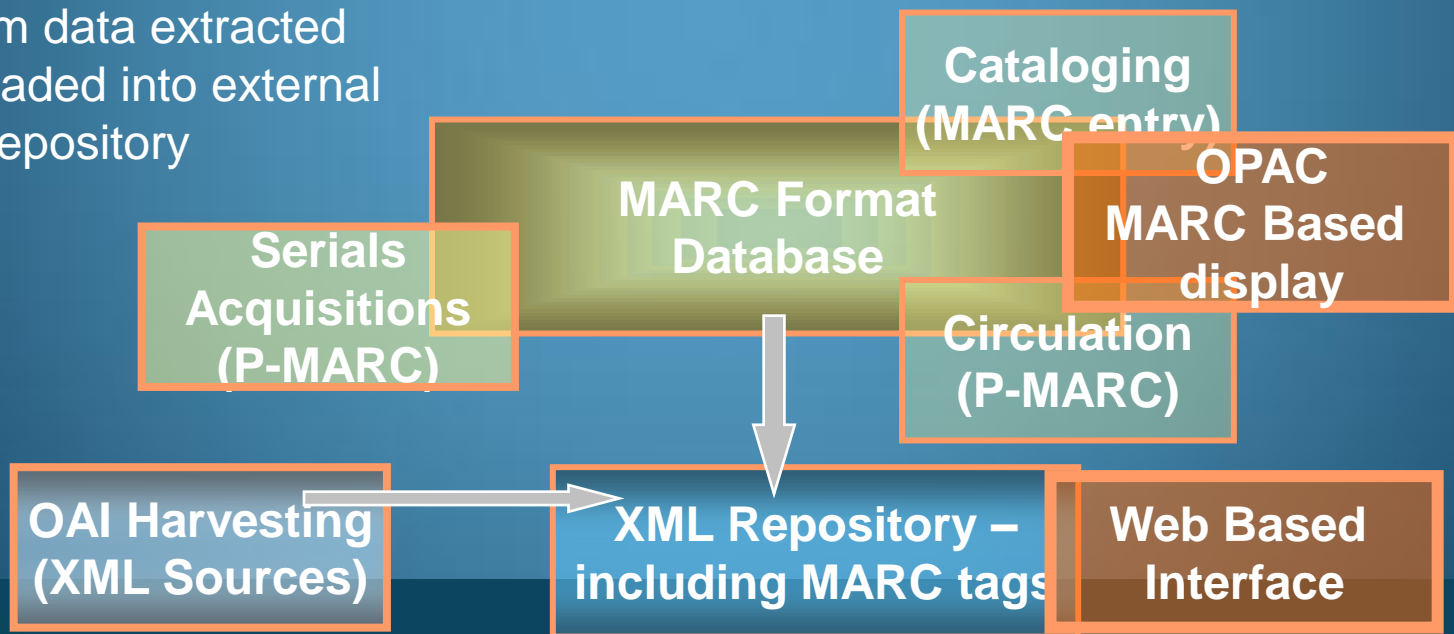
m data extracted
aded into external
epository

Cataloging (MARC entry)

MARC Format Database

OPAC MARC Based display

Serials Acquisitions (P-MARC)

Circulation (P-MARC)

OAI Harvesting (XML Sources)

XML Repository – including MARC tags

Web Based Interface